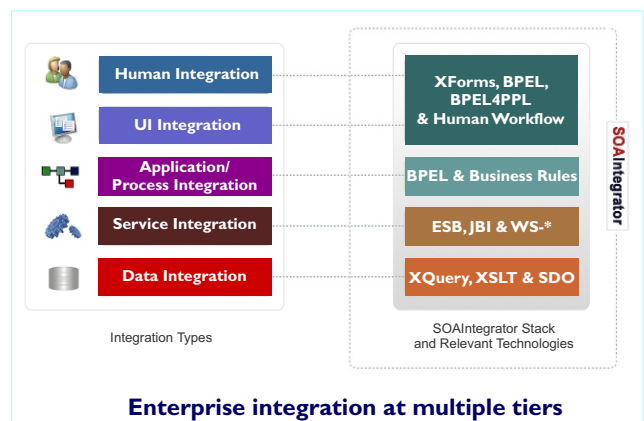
Human Integration

UI Integration

Application/ Process Integration

Service Integration

Data Integration

Integration Types

XForms, BPEL, BPEL4PPL & Human Workflow

BPEL & Business Rules

ESB, JBI & WS-*

XQuery, XSLT & SDO

SOAIntegrator

SOAIntegrator Stack and Relevant Technologies

Enterprise integration at multiple tiers